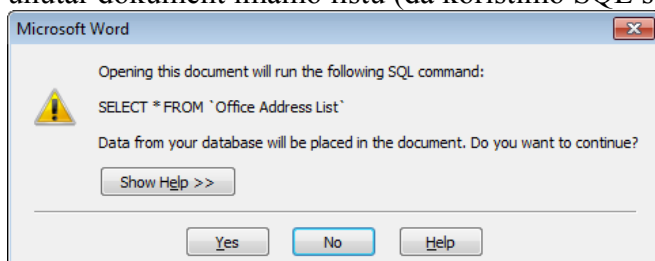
unutar dokument imamo listu (da koristimo SQL s

Microsoft Word

Opening this document will run the following SQL command:

SELECT * FROM `Office Address List`

Data from your database will be placed in the document. Do you want to continue?

Show Help >>

Yes

No

Help